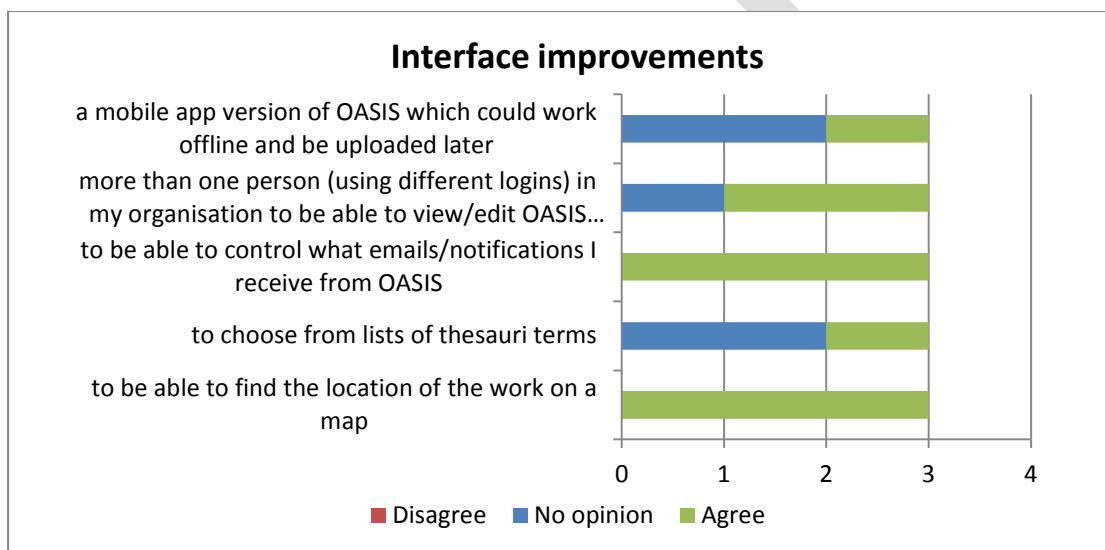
Interface improvements

a mobile app version of OASIS which could work offline and be uploaded later

more than one person (using different logins) in my organisation to be able to view/edit OASIS…

to be able to control what emails/notifications I receive from OASIS

to choose from lists of thesauri terms

to be able to find the location of the work on a map

0 1 2 3 4

Disagree No opinion Agree